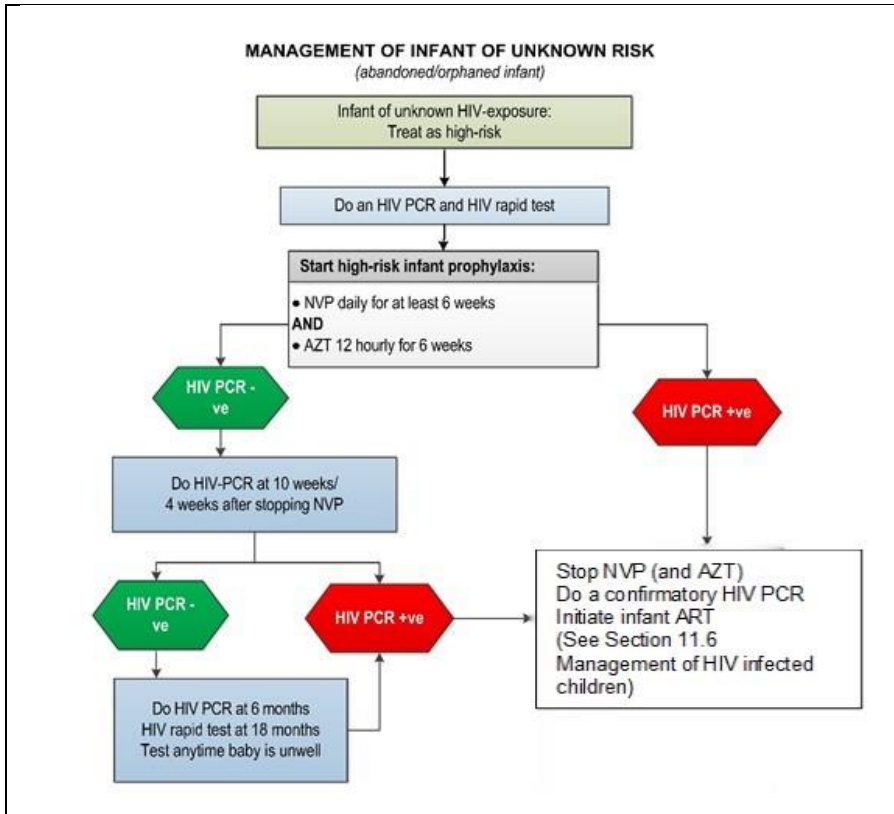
MANAGEMENT OF INFANT OF UNKNOWN RISK

(abandoned/orphaned infant)

Infant of unknown HIV-exposure: Treat as high-risk

Do an HIV PCR and HIV rapid test

Start high-risk infant prophylaxis:

• NVP daily for at least 6 weeks

AND

• AZT 12 hourly for 6 weeks

HIV PCR - ve

HIV PCR +ve

Do HIV-PCR at 10 weeks/ 4 weeks after stopping NVP

HIV PCR - ve

HIV PCR +ve

Stop NVP (and AZT)
Do a confirmatory HIV PCR
Initiate infant ART
(See Section 11.6 Management of HIV infected children)

Do HIV PCR at 6 months
HIV rapid test at 18 months
Test anytime baby is unwell